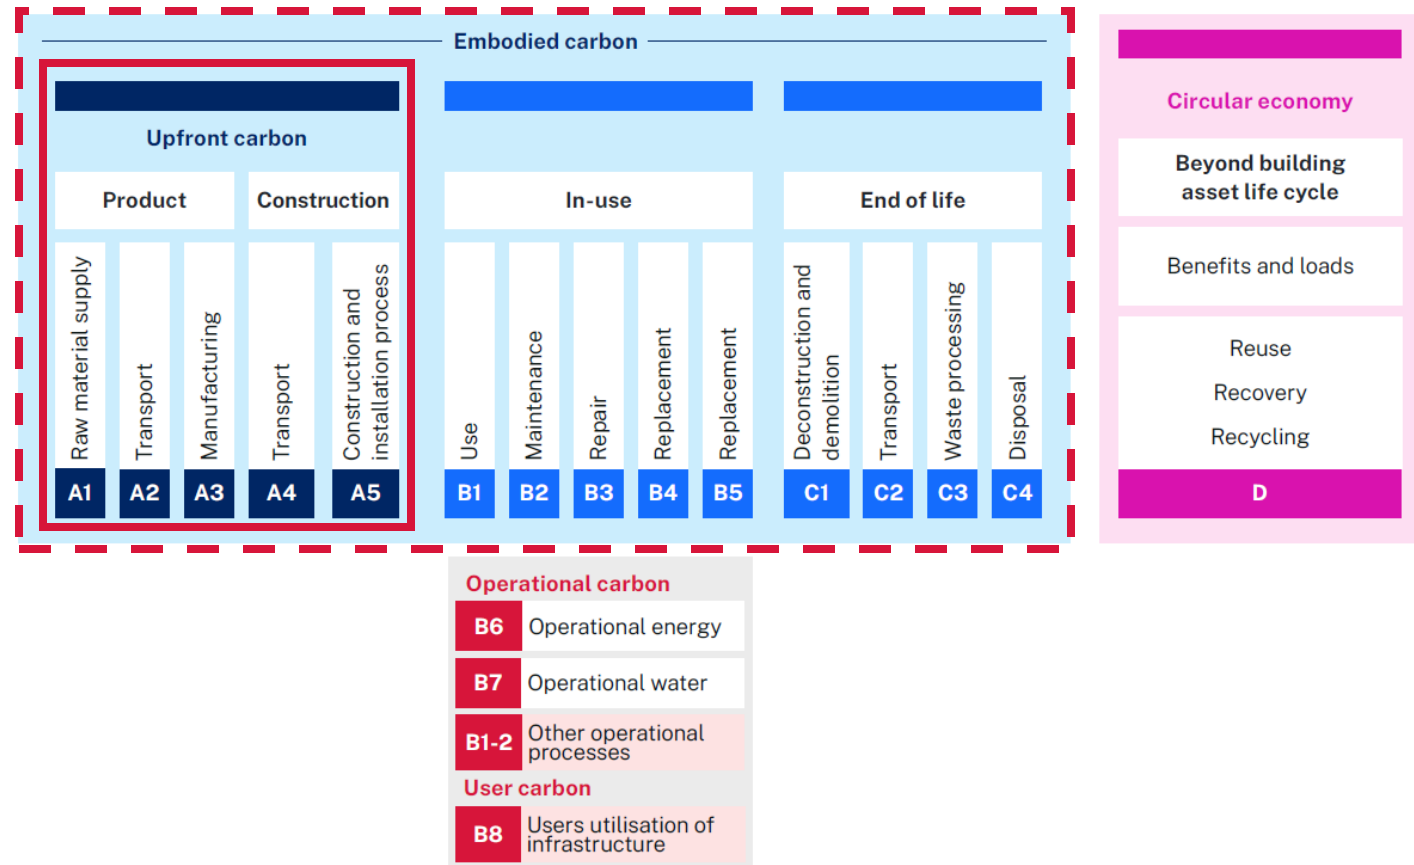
Embodied carbon

Upfront carbon

Product

Construction

Raw material supply

Transport

Manufacturing

Transport

Construction and installation process

A1 A2 A3 A4 A5

In-use

Use

Maintenance

Repair

Replacement

Replacement

B1 B2 B3 B4 B5

End of life

Deconstruction and demolition

Transport

Waste processing

Disposal

C1 C2 C3 C4

Circular economy

Beyond building asset life cycle

Benefits and loads

Reuse

Recovery

Recycling

D

Operational carbon

B6 Operational energy

B7 Operational water

B1-2 Other operational processes

User carbon

B8 Users utilisation of infrastructure